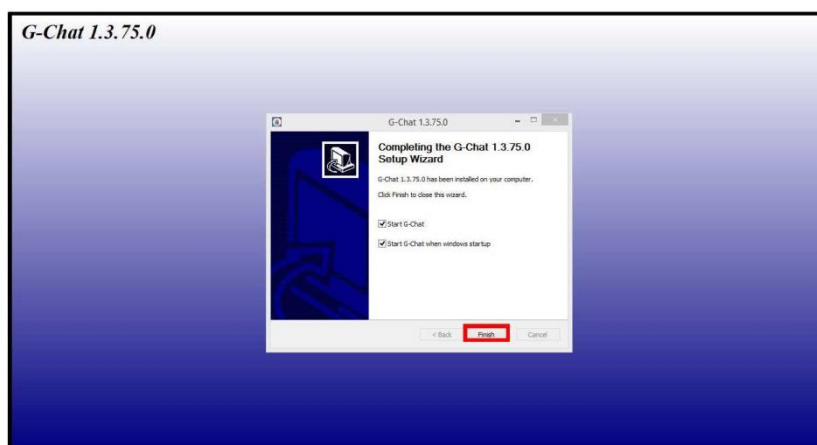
G-Chat 1.3.75.0

G-Chat 1.3.75.0

Completing the G-Chat 1.3.75.0 Setup Wizard

G-Chat 1.3.75.0 has been installed on your computer.

Click Finish to close this wizard.

Start G-Chat

Start G-Chat when windows startup

< Back

Finish

Cancel